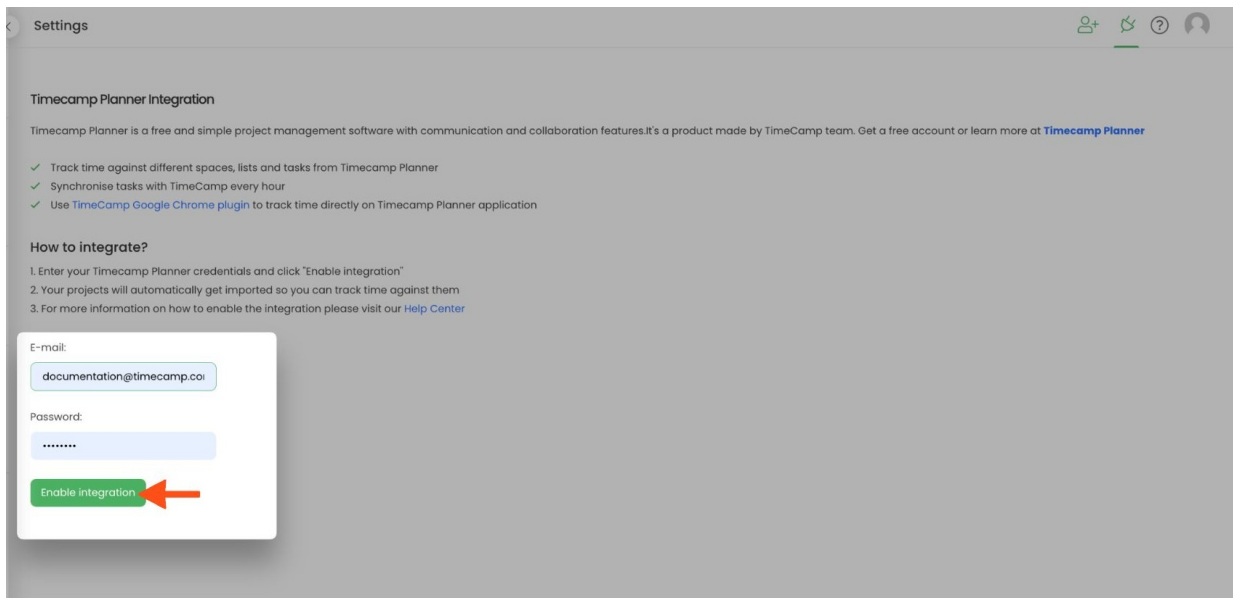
Settings

Timecamp Planner Integration

Timecamp Planner is a free and simple project management software with communication and collaboration features.It's a product made by TimeCamp team. Get a free account or learn more at Timecamp Planner

✓ Track time against different spaces, lists and tasks from Timecamp Planner
✓ Synchronise tasks with TimeCamp every hour
✓ Use TimeCamp Google Chrome plugin to track time directly on Timecamp Planner application

How to integrate?

1. Enter your Timecamp Planner credentials and click "Enable integration"
2. Your projects will automatically get imported so you can track time against them
3. For more information on how to enable the integration please visit our Help Center

E-mail:

documentation@timecamp.co

Password:

••••••••

Enable integration